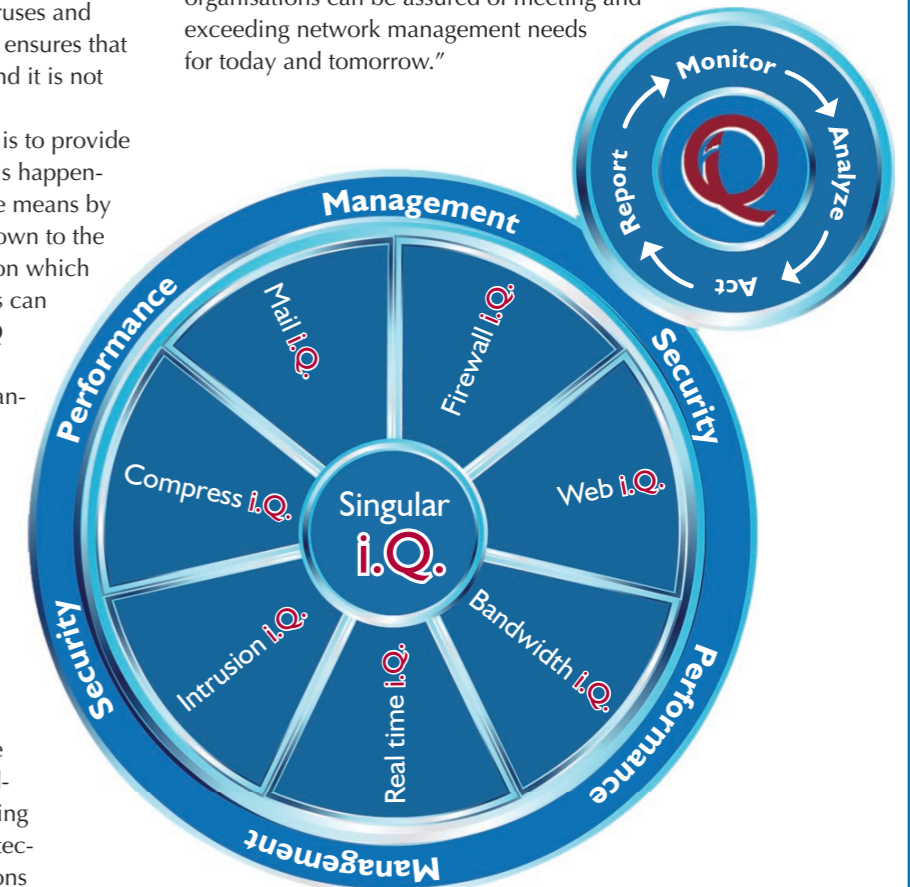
ruses and
ensures that
nd it is not

is to provide
s happen-
e means by
own to the
on which
s can

an-

e
d-
ing
ec-
ons

organisations can be assured of meeting and exceeding network management needs for today and tomorrow."

Monitor
Analyze
Act
Report

Management
Security
Performance
Management
Security
Performance

Mail i.Q.
Firewall i.Q.
Web i.Q.
Bandwidth i.Q.
Real time i.Q.
Intrusion i.Q.
Compress i.Q.

Singular
i.Q.